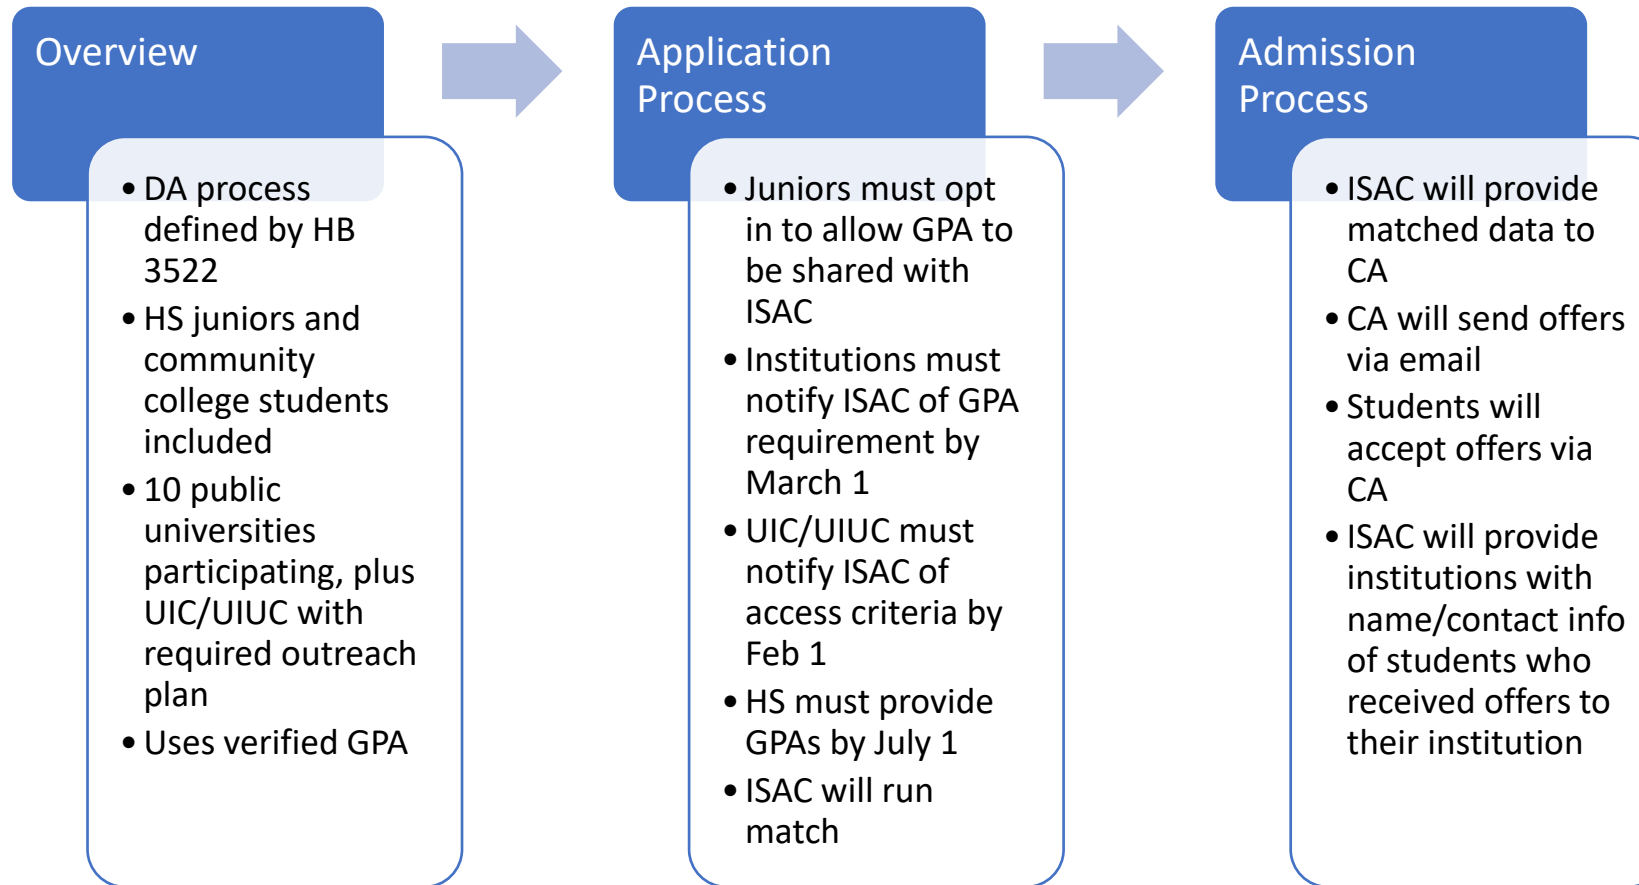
Overview

• DA process defined by HB 3522
• HS juniors and community college students included
• 10 public universities participating, plus UIC/UIUC with required outreach plan
• Uses verified GPA

Application Process

• Juniors must opt in to allow GPA to be shared with ISAC
• Institutions must notify ISAC of GPA requirement by March 1
• UIC/UIUC must notify ISAC of access criteria by Feb 1
• HS must provide GPAs by July 1
• ISAC will run match

Admission Process

• ISAC will provide matched data to CA
• CA will send offers via email
• Students will accept offers via CA
• ISAC will provide institutions with name/contact info of students who received offers to their institution